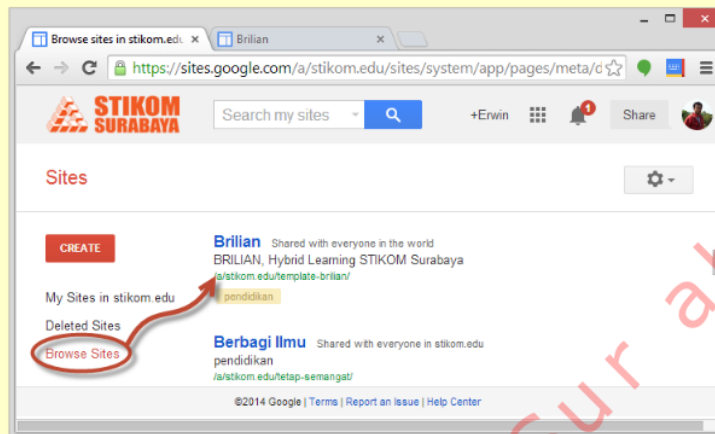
Browse sites in stikom.edu ×
Brilian ×
https://sites.google.com/a/stikom.edu/sites/system/app/pages/meta/d

STIKOM SURABAYA
Search my sites
+Erwin
1
Share

Sites

CREATE

My Sites in stikom.edu

Deleted Sites

Browse Sites

Brilian Shared with everyone in the world
BRILIAN, Hybrid Learning STIKOM Surabaya
/a/stikom.edu/template-brilian/
pendidikan

Berbagi Ilmu Shared with everyone in stikom.edu
pendidikan
/a/stikom.edu/tetap-semangat/

©2014 Google | Terms | Report an Issue | Help Center

cura